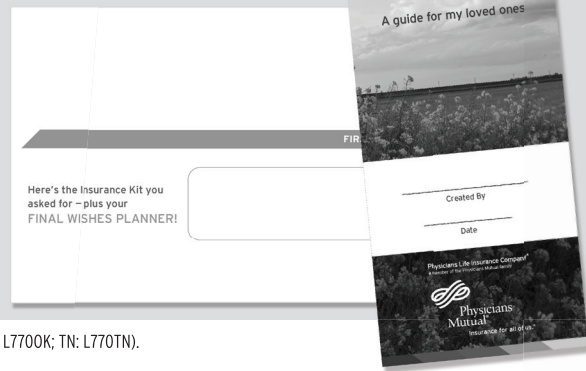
A guide for my loved ones

FIR

Here's the Insurance Kit you asked for – plus your FINAL WISHES PLANNER!

Created By

Date

Physicians Life Insurance Company®
A member of the Physicians Mutual family

Physicians Mutual®
Insurance for all of us.®

L770OK; TN: L770TN).